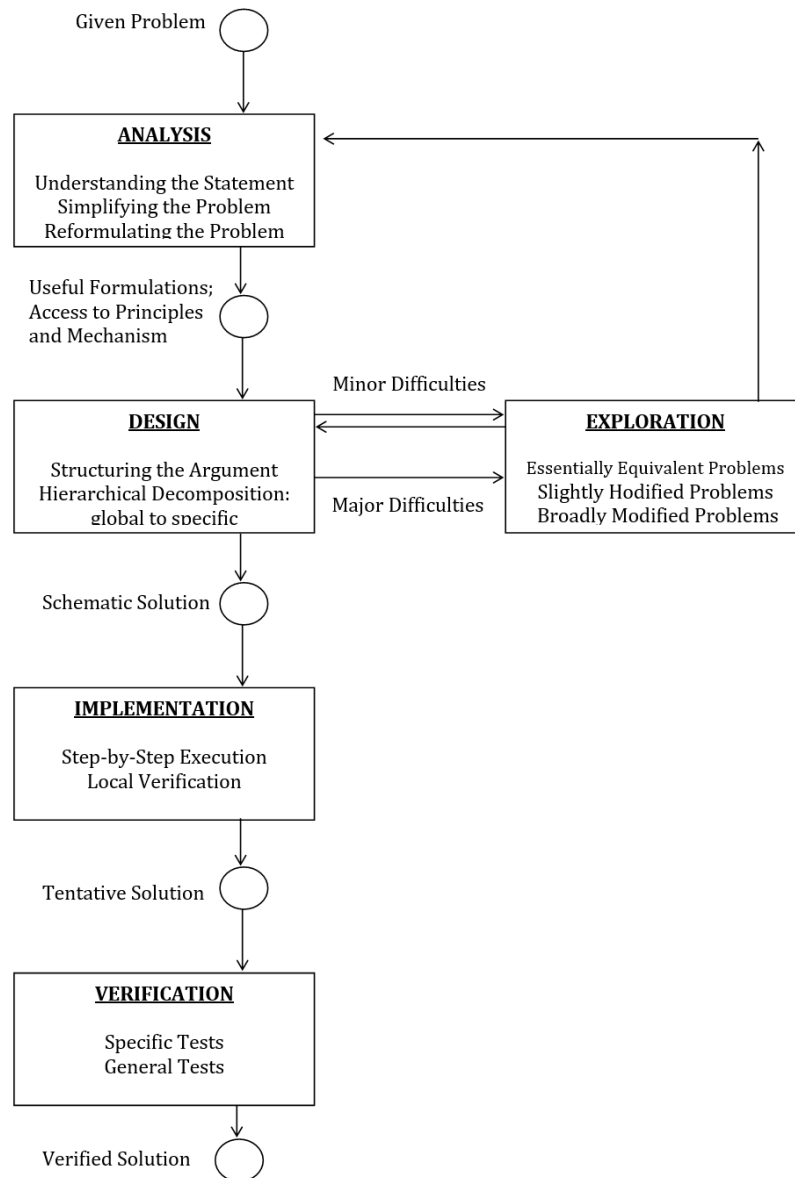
Given Problem

ANALYSIS

Understanding the Statement
Simplifying the Problem
Reformulating the Problem

Useful Formulations; Access to Principles and Mechanism

Minor Difficulties

DESIGN

Structuring the Argument
Hierarchical Decomposition: global to specific

Major Difficulties

EXPLORATION

Essentially Equivalent Problems
Slightly Hodified Problems
Broadly Modified Problems

Schematic Solution

IMPLEMENTATION

Step-by-Step Execution
Local Verification

Tentative Solution

VERIFICATION

Specific Tests
General Tests

Verified Solution